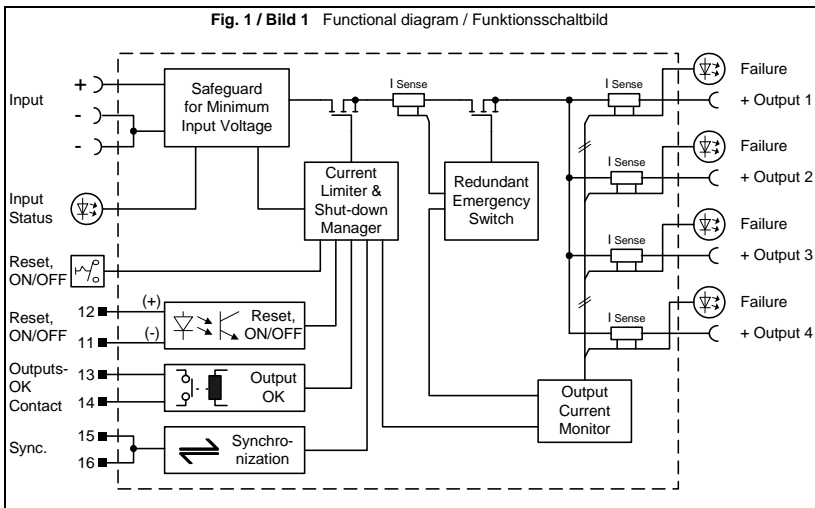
**Fig. 1 / Bild 1** Functional diagram / Funktionsschaltbild

Input
+
-
-

Safeguard for Minimum Input Voltage

I Sense

I Sense

Failure
+ Output 1

Input Status

Current Limiter & Shut-down Manager

Redundant Emergency Switch

I Sense

Failure
+ Output 2

Reset, ON/OFF

I Sense

Failure
+ Output 3

Reset, ON/OFF
12
11
(+)
(-)
Reset, ON/OFF

I Sense

Failure
+ Output 4

Outputs-OK Contact
13
14
Output OK

Output Current Monitor

Sync.
15
16
Synchronization